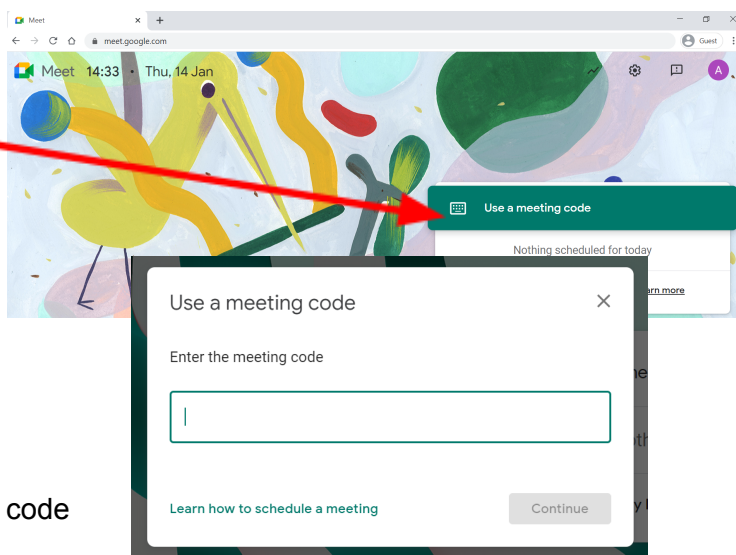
Meet ×
+
meet.google.com
Guest
Meet 14:33 • Thu, 14 Jan
A
Use a meeting code
Nothing scheduled for today
arn more

Use a meeting code ×
Enter the meeting code
Learn how to schedule a meeting
Continue

code